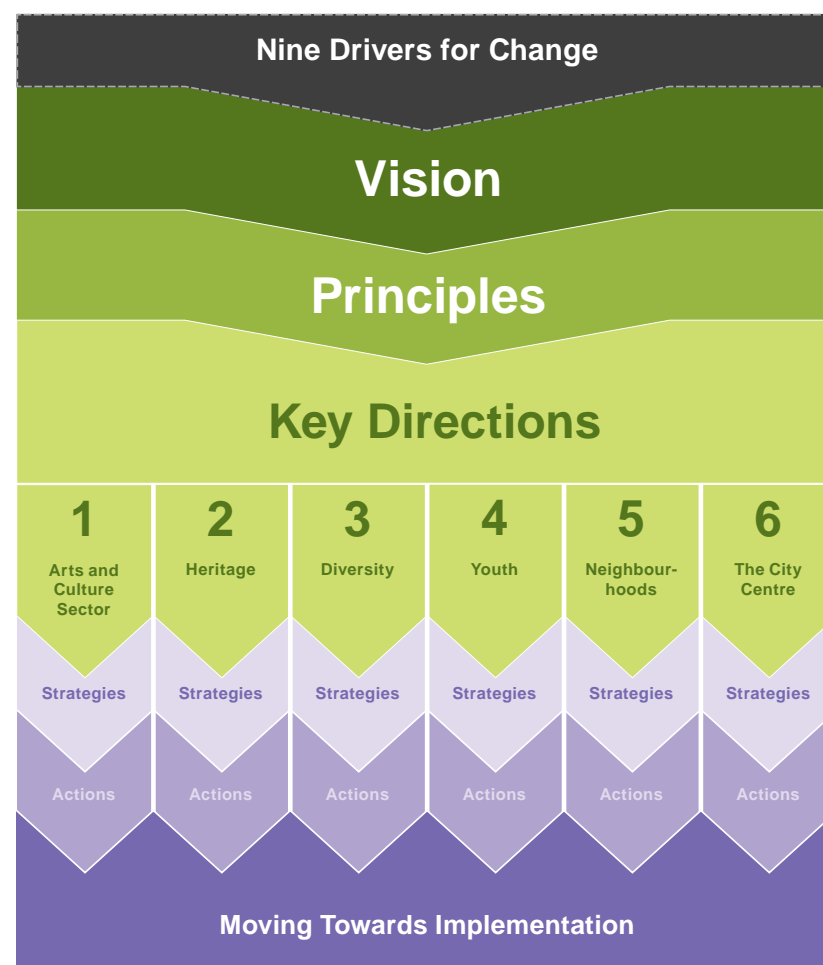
Nine Drivers for Change

Vision

Principles

Key Directions

1
Arts and Culture Sector
Strategies
Actions

2
Heritage
Strategies
Actions

3
Diversity
Strategies
Actions

4
Youth
Strategies
Actions

5
Neighbourhoods
Strategies
Actions

6
The City Centre
Strategies
Actions

Moving Towards Implementation